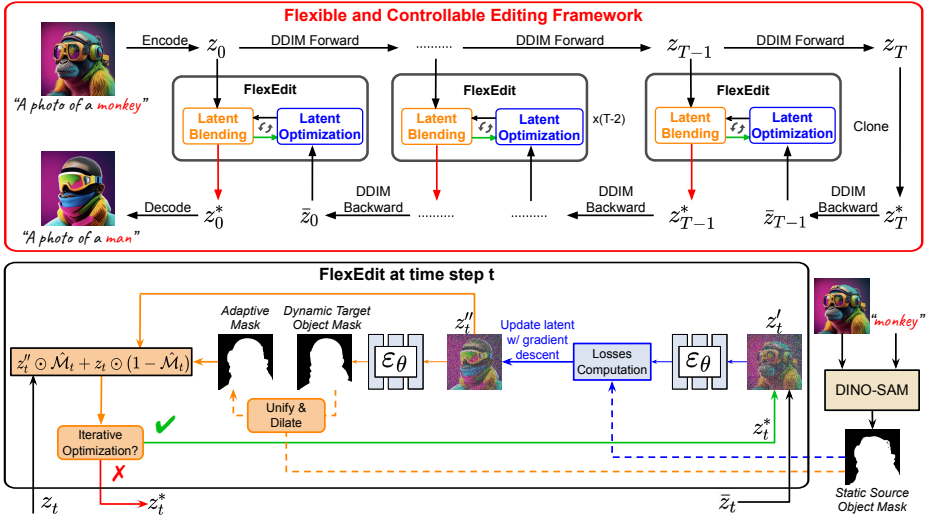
Flexible and Controllable Editing Framework

"A photo of a monkey"

Encode $z_0$ DDIM Forward ......... DDIM Forward $z_{T-1}$ DDIM Forward $z_T$

FlexEdit
Latent Blending
Latent Optimization

FlexEdit
Latent Blending
Latent Optimization
x(T-2)

FlexEdit
Latent Blending
Latent Optimization

Clone

"A photo of a man"

Decode $z_0^*$ $\bar{z}_0$ DDIM Backward ......... ......... DDIM Backward $z_{T-1}^*$ $\bar{z}_{T-1}$ DDIM Backward $z_T^*$

FlexEdit at time step t

$z_t'' \odot \hat{\mathcal{M}}_t + z_t \odot (1 - \hat{\mathcal{M}}_t)$

Adaptive Mask

Dynamic Target Object Mask

$\mathcal{E}_\theta$

$z_t''$

Update latent w/ gradient descent

Losses Computation

$\mathcal{E}_\theta$

$z_t'$

"monkey"

Unify & Dilate

Iterative Optimization?

✔

✗

$z_t^*$

DINO-SAM

$z_t$

$z_t^*$

$\bar{z}_t$

Static Source Object Mask